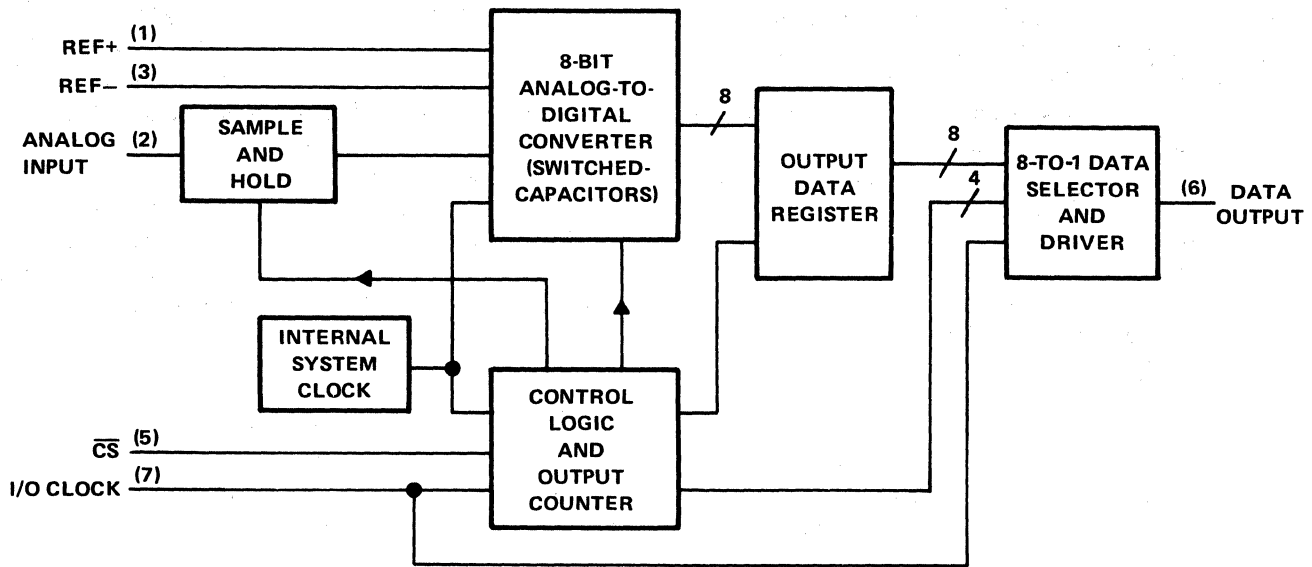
REF+ (1)
REF– (3)
ANALOG INPUT (2)
SAMPLE AND HOLD
8-BIT ANALOG-TO-DIGITAL CONVERTER (SWITCHED-CAPACITORS)
8
OUTPUT DATA REGISTER
8
4
8-TO-1 DATA SELECTOR AND DRIVER
(6) DATA OUTPUT
INTERNAL SYSTEM CLOCK
CONTROL LOGIC AND OUTPUT COUNTER
$\overline{CS}$ (5)
I/O CLOCK (7)